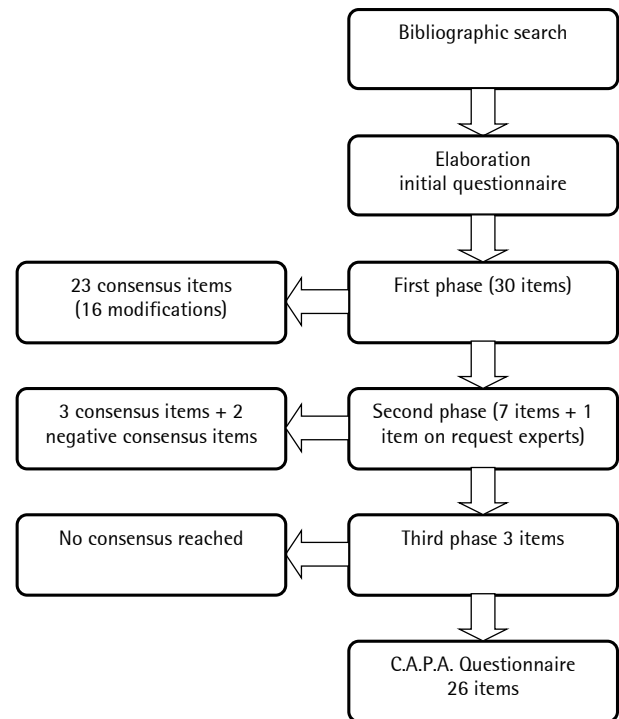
Bibliographic search

Elaboration initial questionnaire

First phase (30 items)

23 consensus items (16 modifications)

Second phase (7 items + 1 item on request experts)

3 consensus items + 2 negative consensus items

Third phase 3 items

No consensus reached

C.A.P.A. Questionnaire 26 items